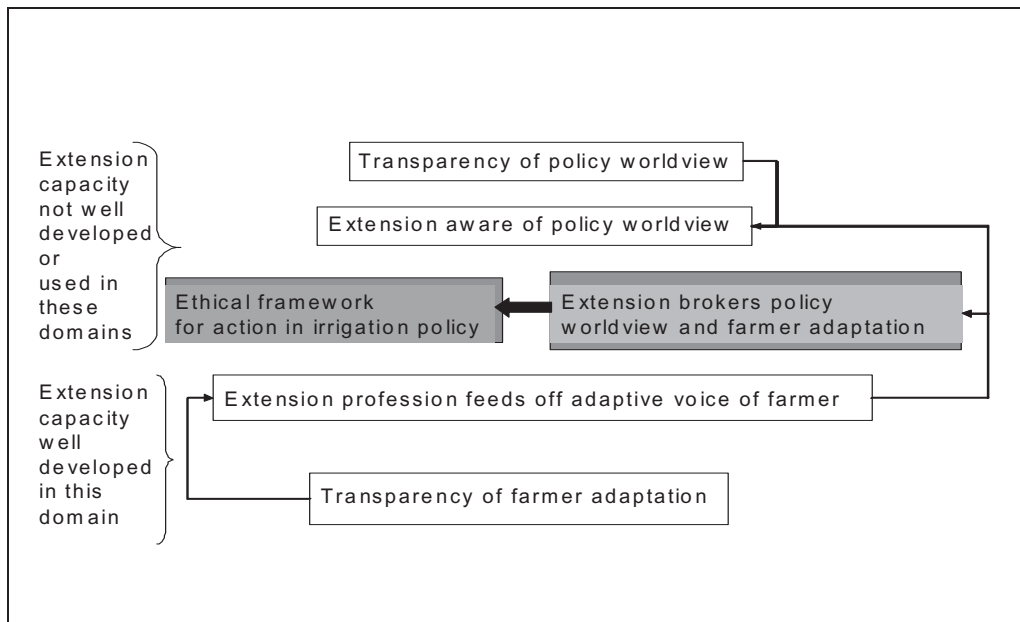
Extension capacity not well developed or used in these domains

Transparency of policy worldview

Extension aware of policy worldview

Ethical framework for action in irrigation policy

Extension brokers policy worldview and farmer adaptation

Extension capacity well developed in this domain

Extension profession feeds off adaptive voice of farmer

Transparency of farmer adaptation